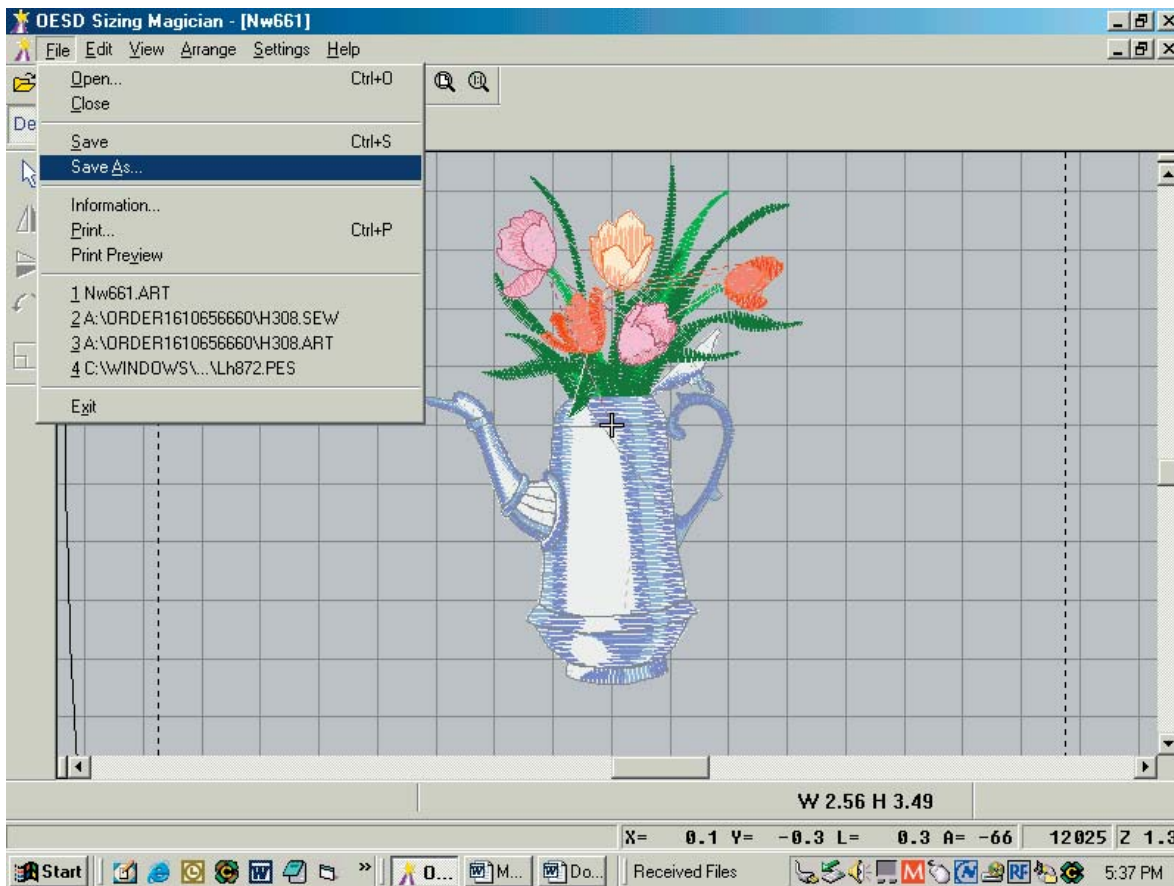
OESD Sizing Magician - [Nw661]

File Edit View Arrange Settings Help

De

Open... Ctrl+O
Close
Save Ctrl+S
Save As...
Information...
Print... Ctrl+P
Print Preview
1 Nw661.ART
2 A:\ORDER1610656660\H308.SEW
3 A:\ORDER1610656660\H308.ART
4 C:\WINDOWS\...\Lh872.PES
Exit

W 2.56 H 3.49

X= 0.1 Y= -0.3 L= 0.3 A= -66 12025 Z 1.3

Start | O... | M... | Do... | Received Files | 5:37 PM